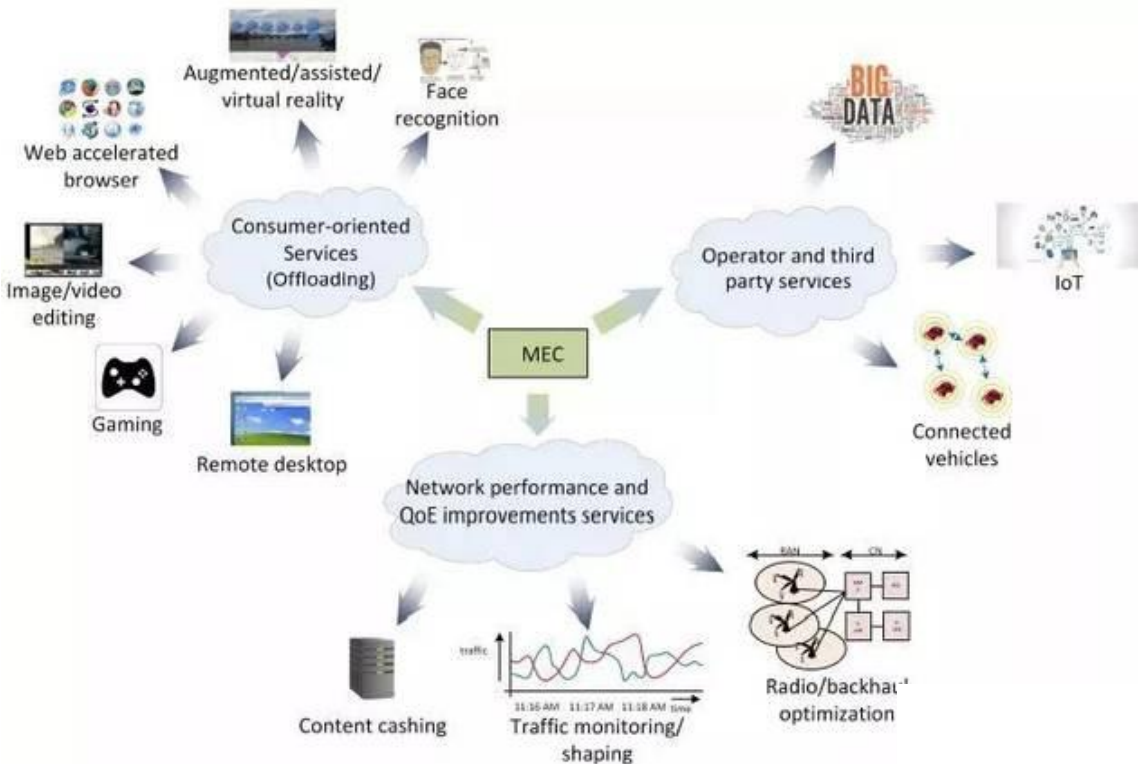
Augmented/assisted/ virtual reality

Face recognition

Web accelerated browser

Consumer-oriented Services (Offloading)

BIG DATA

Operator and third party services

IoT

Image/video editing

MEC

Gaming

Remote desktop

Connected vehicles

Network performance and QoE improvements services

RAN

CN

traffic

11:16 AM 11:17 AM 11:18 AM time

Content cashing

Traffic monitoring/ shaping

Radio/backhau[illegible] optimization